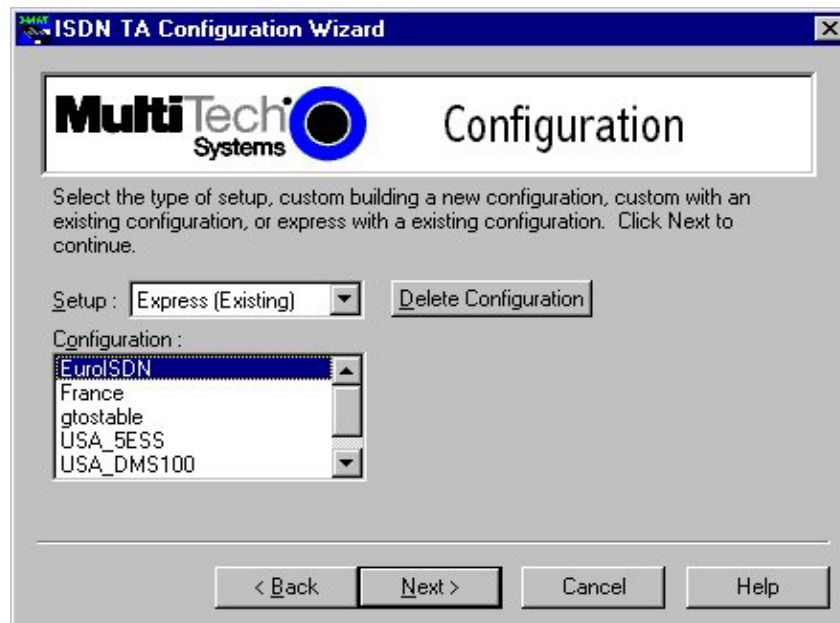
ISDN TA Configuration Wizard

MultiTech Systems

Configuration

Select the type of setup, custom building a new configuration, custom with an existing configuration, or express with a existing configuration. Click Next to continue.

Setup : Express (Existing)

Delete Configuration

Configuration :

EuroISDN
France
gtostable
USA_5ESS
USA_DMS100

< Back

Next >

Cancel

Help